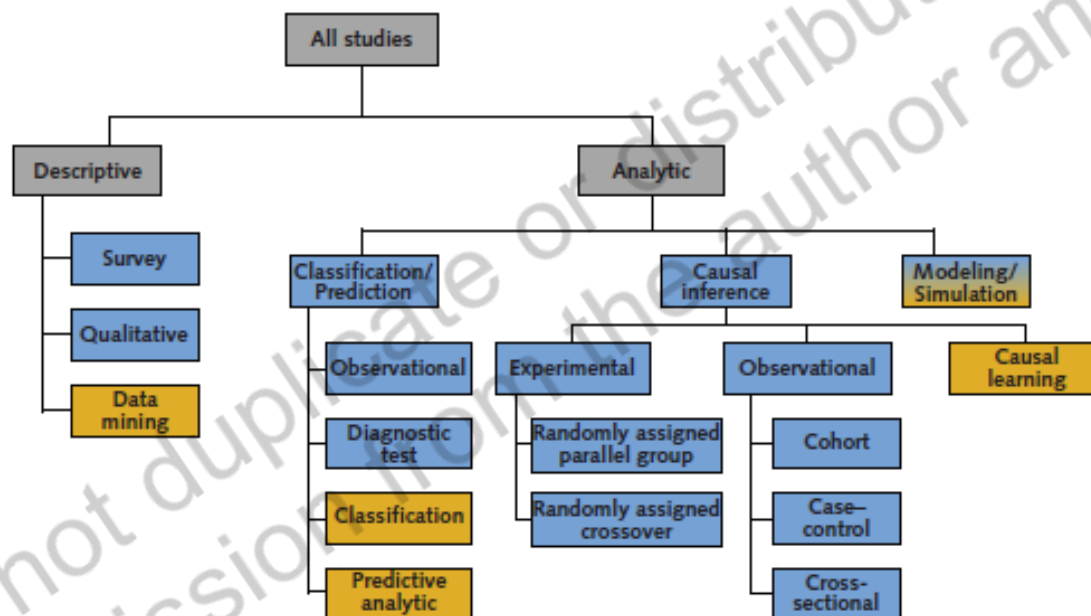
All studies

Descriptive

Survey

Qualitative

Data mining

Analytic

Classification/ Prediction

Observational

Diagnostic test

Classification

Predictive analytic

Causal inference

Experimental

Randomly assigned parallel group

Randomly assigned crossover

Observational

Cohort

Case–control

Cross-sectional

Causal learning

Modeling/ Simulation

not duplicate or distribute
ssion from the author an